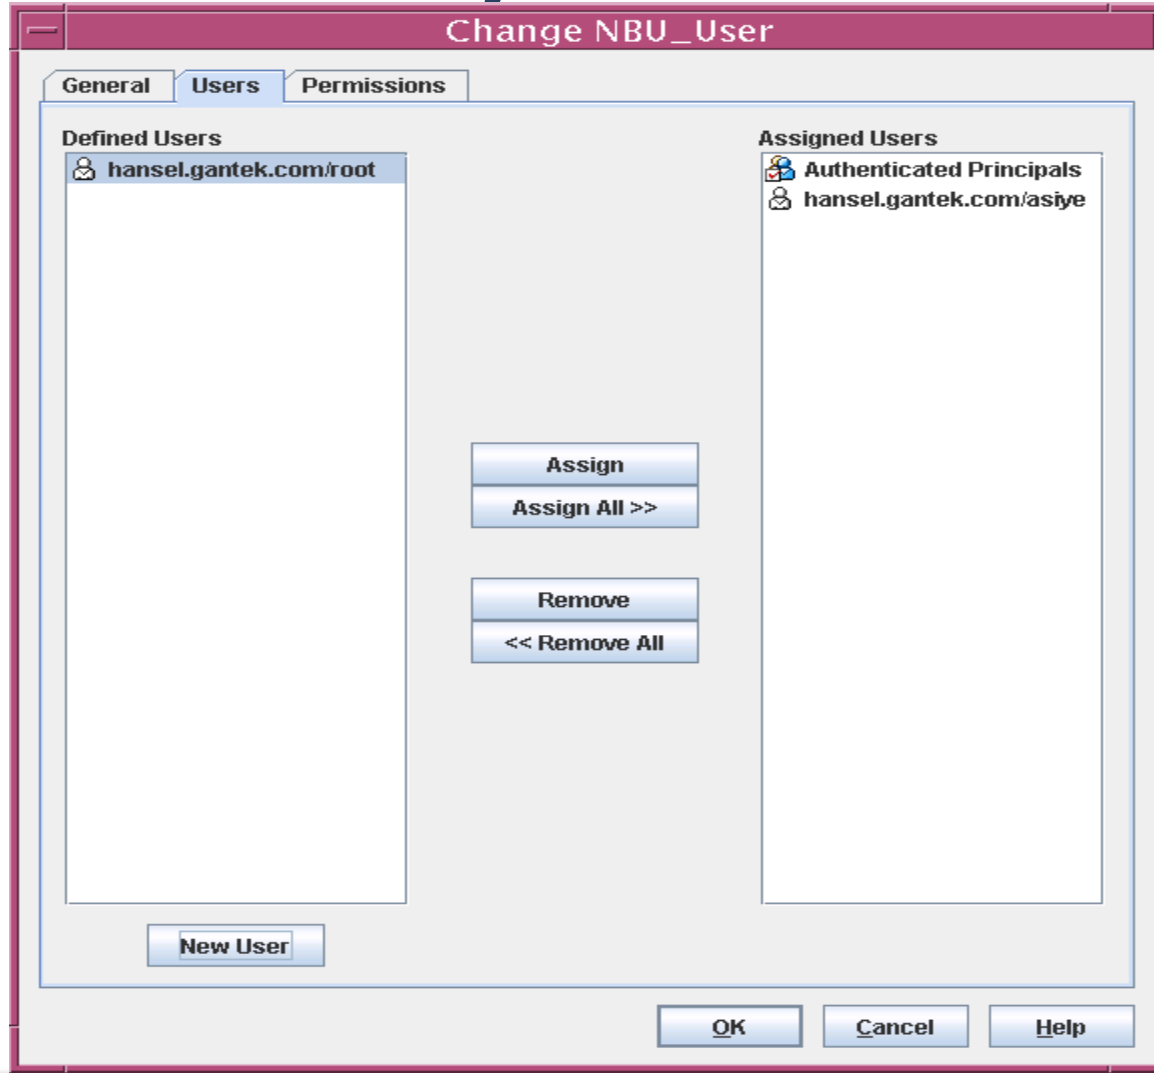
Change NBU_User

General
Users
Permissions

Defined Users
hansel.gantek.com/root

Assigned Users
Authenticated Principals
hansel.gantek.com/asiye

Assign
Assign All >>

Remove
<< Remove All

New User

OK
Cancel
Help